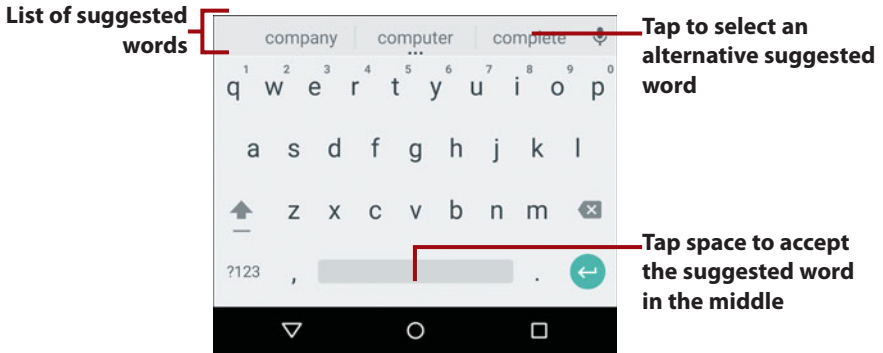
List of suggested words

company | computer | complete

Tap to select an alternative suggested word

1 2 3 4 5 6 7 8 9 0
q w e r t y u i o p

a s d f g h j k l

z x c v b n m

?123 , .

Tap space to accept the suggested word in the middle